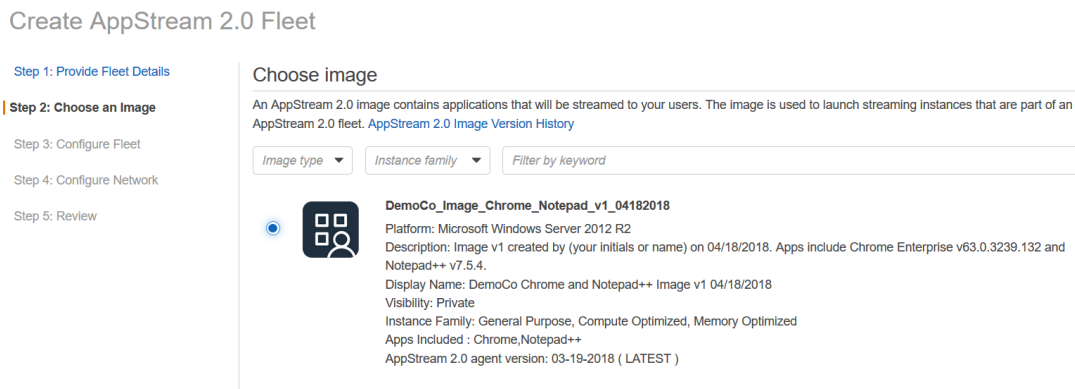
Create AppStream 2.0 Fleet

Step 1: Provide Fleet Details

Step 2: Choose an Image

Step 3: Configure Fleet

Step 4: Configure Network

Step 5: Review

Choose image

An AppStream 2.0 image contains applications that will be streamed to your users. The image is used to launch streaming instances that are part of an AppStream 2.0 fleet. AppStream 2.0 Image Version History

Image type

Instance family

Filter by keyword

DemoCo_Image_Chrome_Notepad_v1_04182018

Platform: Microsoft Windows Server 2012 R2
Description: Image v1 created by (your initials or name) on 04/18/2018. Apps include Chrome Enterprise v63.0.3239.132 and Notepad++ v7.5.4.
Display Name: DemoCo Chrome and Notepad++ Image v1 04/18/2018
Visibility: Private
Instance Family: General Purpose, Compute Optimized, Memory Optimized
Apps Included : Chrome,Notepad++
AppStream 2.0 agent version: 03-19-2018 ( LATEST )